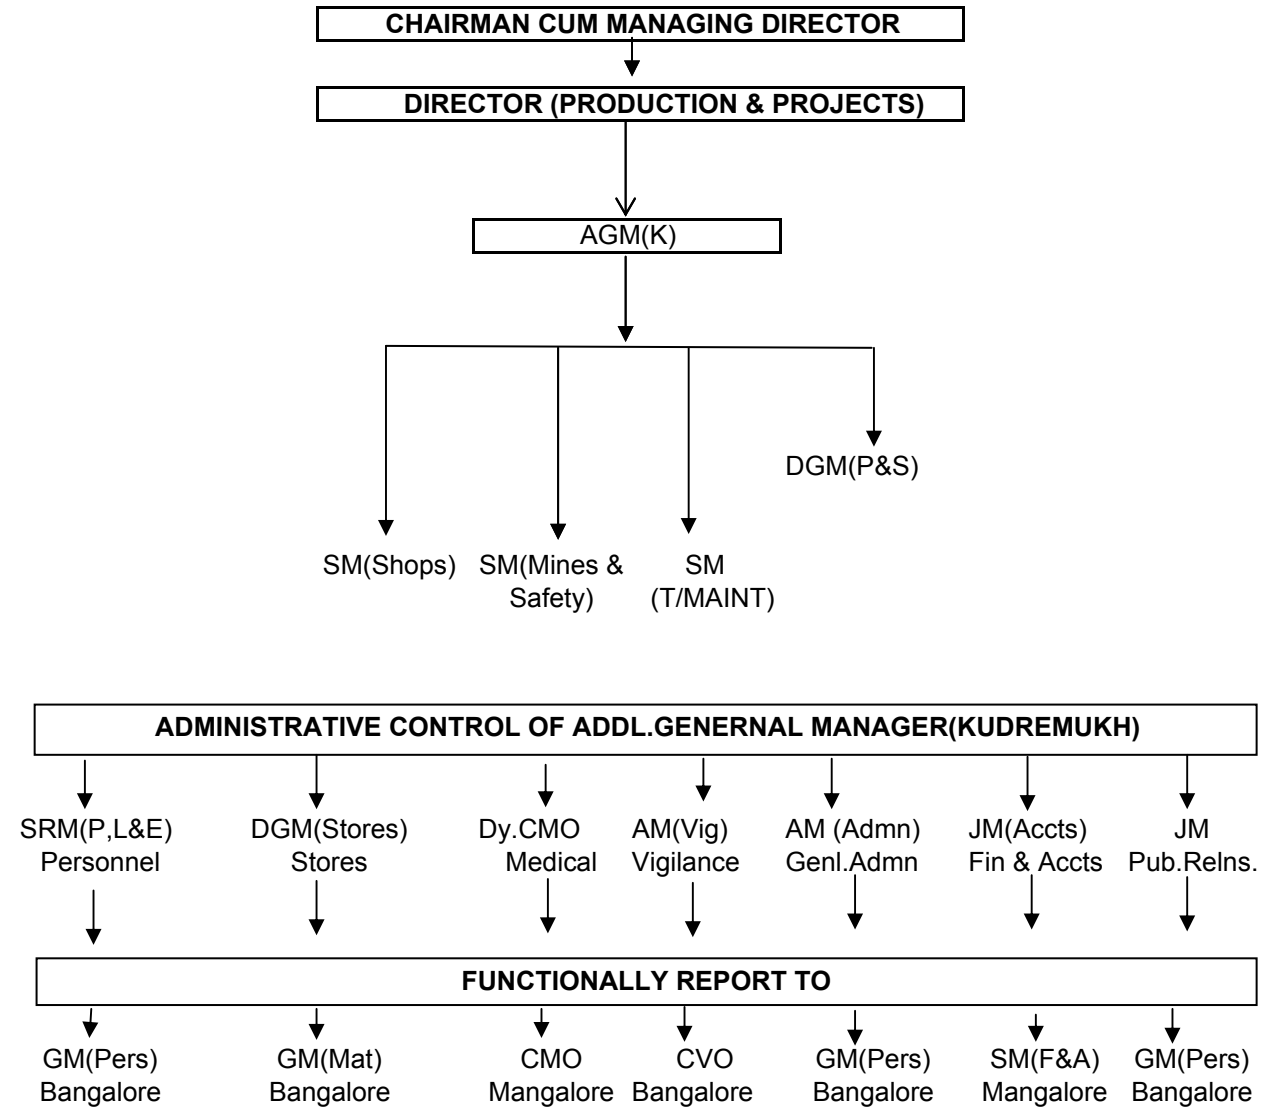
CHAIRMAN CUM MANAGING DIRECTOR

DIRECTOR (PRODUCTION & PROJECTS)

AGM(K)

DGM(P&S)

SM(Shops)

SM(Mines & Safety)

SM (T/MAINT)

ADMINISTRATIVE CONTROL OF ADDL.GENERNAL MANAGER(KUDREMUKH)

SRM(P,L&E) Personnel

DGM(Stores) Stores

Dy.CMO Medical

AM(Vig) Vigilance

AM (Admn) Genl.Admn

JM(Accts) Fin & Accts

JM Pub.Relns.

FUNCTIONALLY REPORT TO

GM(Pers) Bangalore

GM(Mat) Bangalore

CMO Mangalore

CVO Bangalore

GM(Pers) Bangalore

SM(F&A) Mangalore

GM(Pers) Bangalore